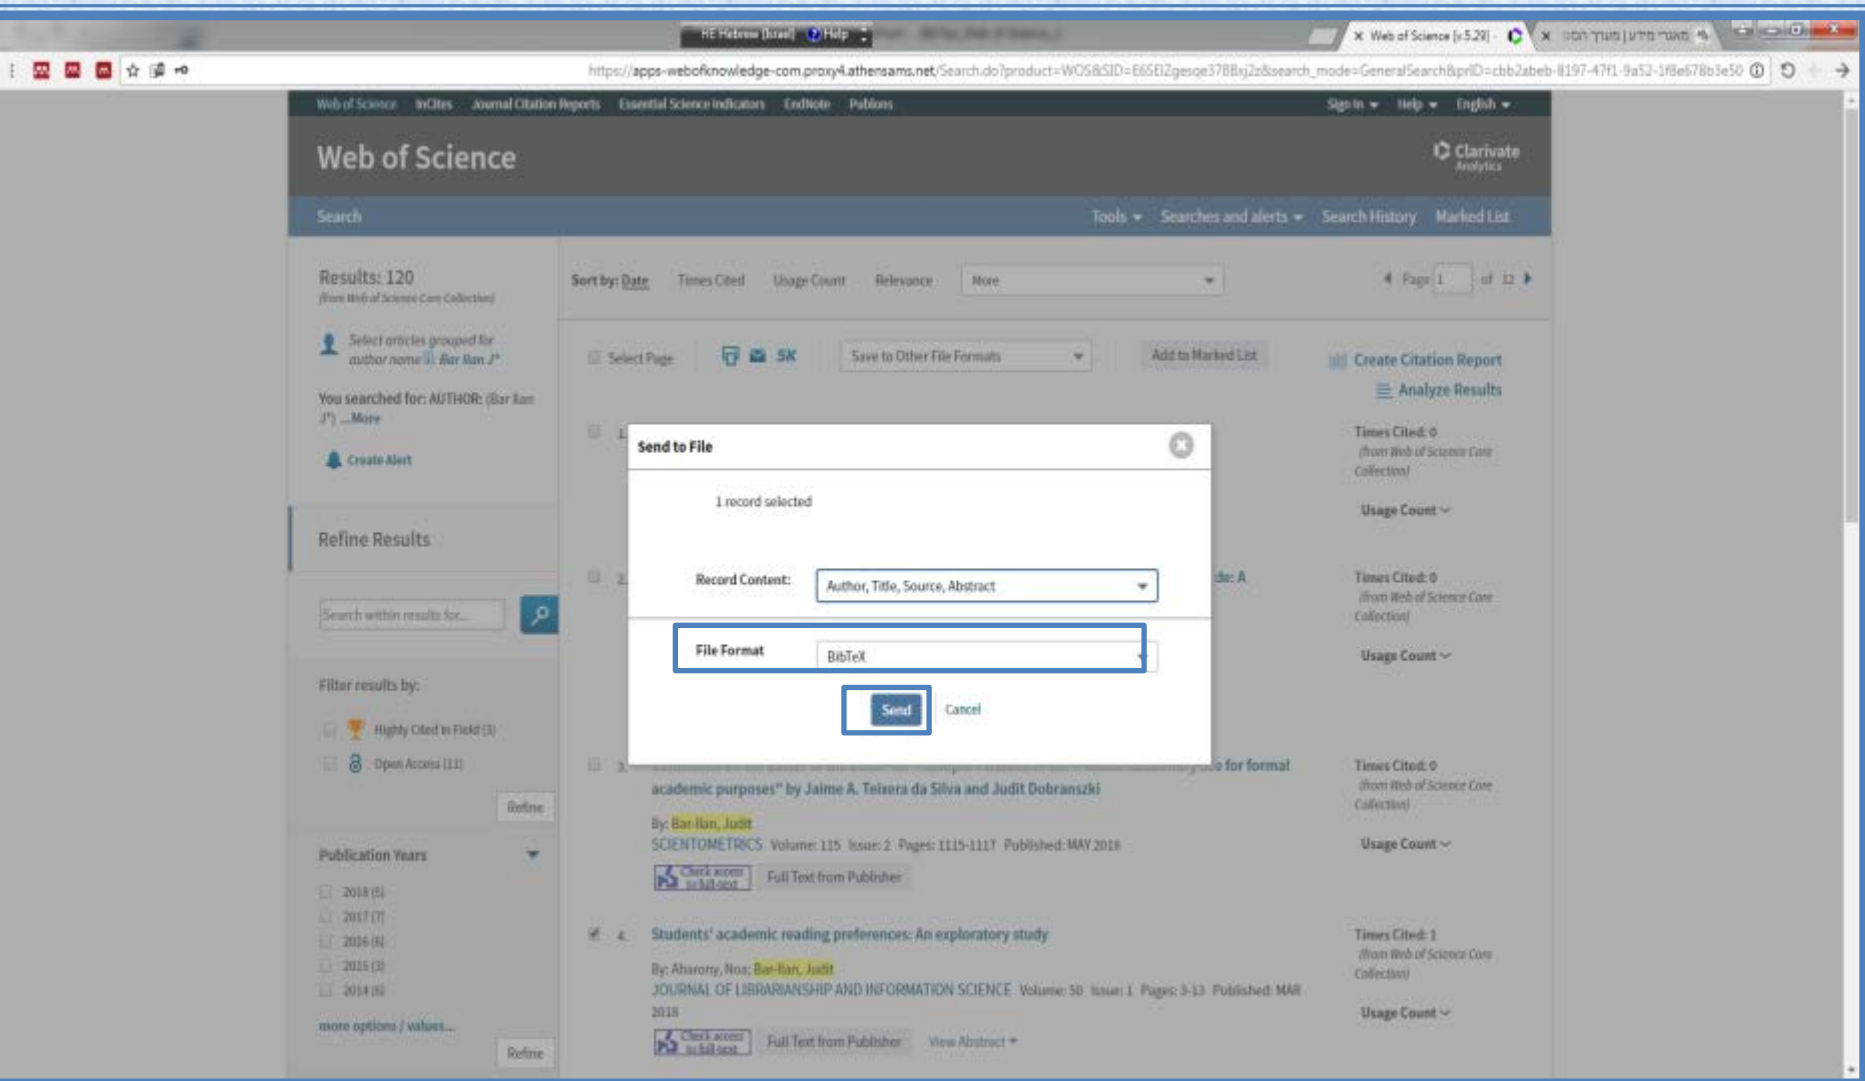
HE Hebrew (Israel) Help

Web of Science [v.5.29] - מאגרי מידע | מערך הספ

https://apps-webofknowledge-com.proxy4.athensams.net/Search.do?product=WOS&SID=E6SEIZgesqe378Bsj2z&search_mode=GeneralSearch&prID=cbb2abeb-8197-47f1-9a52-1f8e678b3e50

Web of Science InCites Journal Citation Reports Essential Science Indicators EndNote Publons

Sign In Help English

Web of Science

Clarivate Analytics

Search

Tools Searches and alerts Search History Marked List

Results: 120
(from Web of Science Core Collection)

Select articles grouped for author name: Bar Ilan J*

You searched for: AUTHOR: (Bar Ilan J*) ...More

Create Alert

Refine Results

Search within results for...

Filter results by:

Highly Cited in Field (3)

Open Access (11)

Refine

Publication Years

2018 (5)
2017 (7)
2016 (6)
2015 (3)
2014 (6)

more options / values...

Refine

Sort by: Date Times Cited Usage Count Relevance More

Page 1 of 12

Select Page

Save to Other File Formats

Add to Marked List

Create Citation Report

Analyze Results

Send to File

1 record selected

Record Content: Author, Title, Source, Abstract

File Format BibTeX

Send Cancel

Times Cited: 0
(from Web of Science Core Collection)

Usage Count

de: A

Times Cited: 0
(from Web of Science Core Collection)

Usage Count

3. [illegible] for formal academic purposes" by Jaime A. Teixera da Silva and Judit Dobranszki

By: Bar-Ilan, Judit
SCIENTOMETRICS Volume: 115 Issue: 2 Pages: 1115-1117 Published: MAY 2018

Check access to full-text Full Text from Publisher

Times Cited: 0
(from Web of Science Core Collection)

Usage Count

4. Students' academic reading preferences: An exploratory study

By: Aharony, Noa; Bar-Ilan, Judit
JOURNAL OF LIBRARIANSHIP AND INFORMATION SCIENCE Volume: 50 Issue: 1 Pages: 3-13 Published: MAR 2018

Check access to full-text Full Text from Publisher View Abstract

Times Cited: 1
(from Web of Science Core Collection)

Usage Count